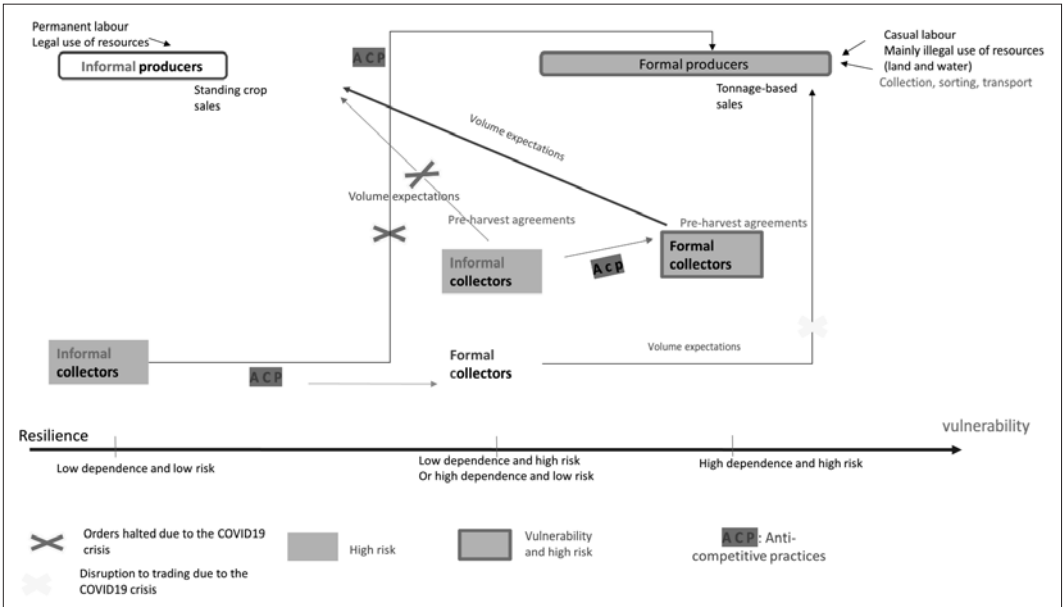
Permanent labour
Legal use of resources

Informal producers

Standing crop sales

A C P

Formal producers

Casual labour
Mainly illegal use of resources (land and water)
Collection, sorting, transport

Tonnage-based sales

Volume expectations

Volume expectations

Pre-harvest agreements

Pre-harvest agreements

Informal collectors

A C P

Formal collectors

Informal collectors

A C P

Formal collectors

Volume expectations

Resilience

vulnerability

Low dependence and low risk

Low dependence and high risk
Or high dependence and low risk

High dependence and high risk

Orders halted due to the COVID19 crisis

High risk

Vulnerability and high risk

A C P: Anti-competitive practices

Disruption to trading due to the COVID19 crisis